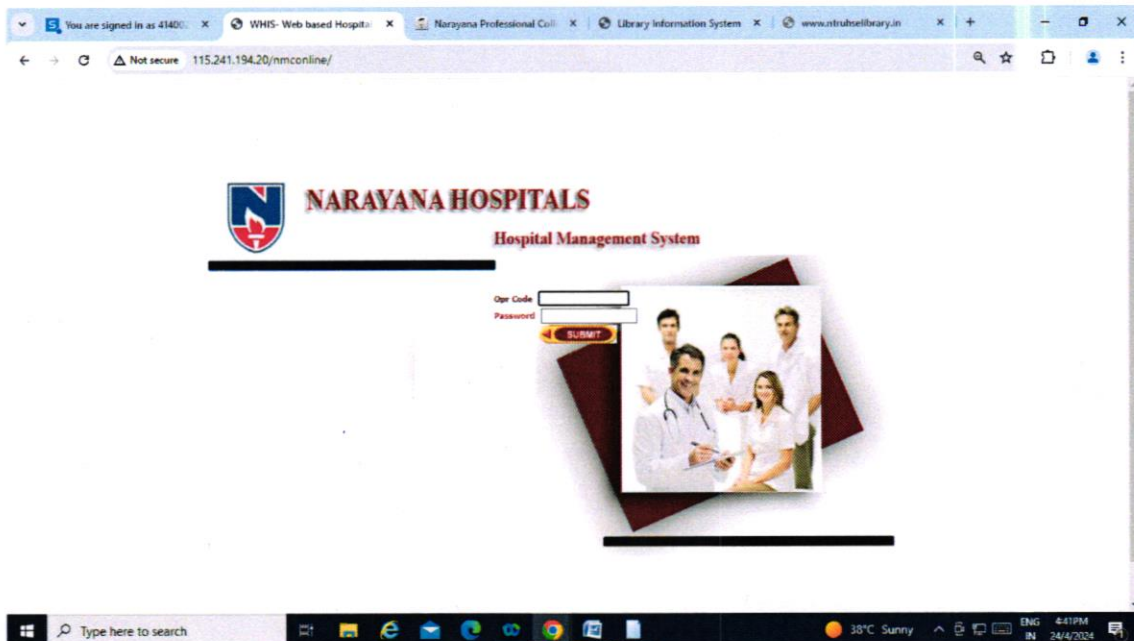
You are signed in as 41400 ×
WHIS- Web based Hospita ×
Narayana Professional Coll ×
Library Information System ×
www.ntruhslibrary.in ×
+

Not secure 115.241.194.20/nmconline/

NARAYANA HOSPITALS
Hospital Management System

Opr Code
Password
SUBMIT

Type here to search
38°C Sunny
ENG IN
4:41PM 24/4/2024